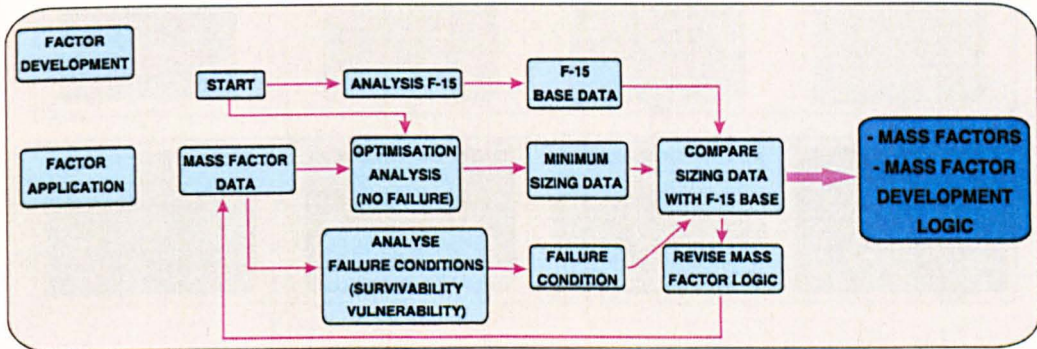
FACTOR DEVELOPMENT

START

ANALYSIS F-15

F-15 BASE DATA

FACTOR APPLICATION

MASS FACTOR DATA

OPTIMISATION ANALYSIS (NO FAILURE)

MINIMUM SIZING DATA

COMPARE SIZING DATA WITH F-15 BASE

- MASS FACTORS
- MASS FACTOR DEVELOPMENT LOGIC

ANALYSE FAILURE CONDITIONS (SURVIVABILITY VULNERABILITY)

FAILURE CONDITION

REVISE MASS FACTOR LOGIC